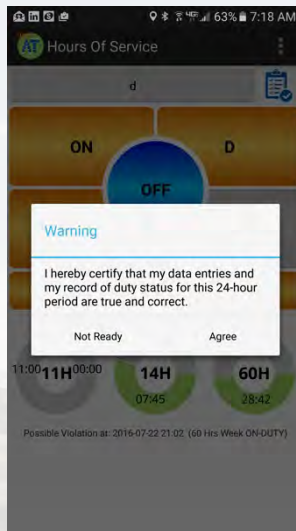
63% 7:18 AM

AT Hours Of Service

d

ON

D

OFF

Warning

I hereby certify that my data entries and my record of duty status for this 24-hour period are true and correct.

Not Ready

Agree

11:00 11H 00:00

14H
07:45

60H
28:42

Possible Violation at: 2016-07-22 21:02 (60 Hrs Week ON-DUTY)